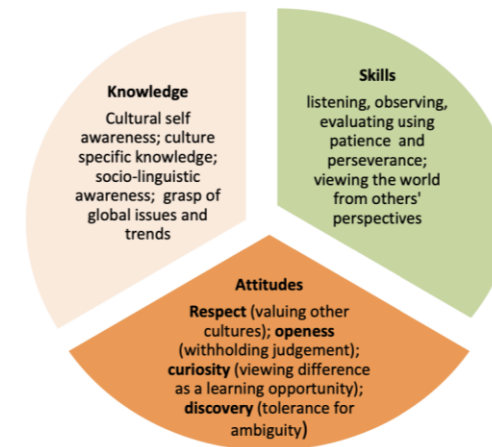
Knowledge

Cultural self awareness; culture specific knowledge; socio-linguistic awareness; grasp of global issues and trends

Skills

listening, observing, evaluating using patience and perseverance; viewing the world from others' perspectives

Attitudes

Respect (valuing other cultures); openess (withholding judgement); curiosity (viewing difference as a learning opportunity); discovery (tolerance for ambiguity)